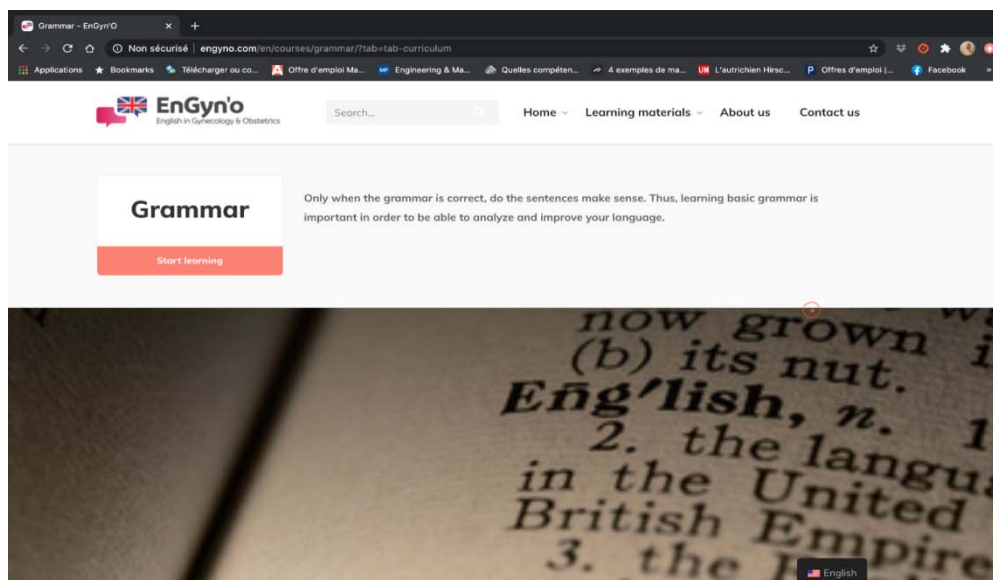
Grammar - EnGyn'O × +

Non sécurisé | engyno.com/en/courses/grammar/?tab=tab-curriculum

Applications Bookmarks Télécharger ou co... Offre d'emploi Ma... Engineering & Ma... Quelles compéten... 4 exemples de ma... L'autrichien Hirsc... Offres d'emploi |... Facebook »

EnGyn'o
English in Gynecology & Obstetrics

Search...

Home Learning materials About us Contact us

Grammar

Start learning

Only when the grammar is correct, do the sentences make sense. Thus, learning basic grammar is important in order to be able to analyze and improve your language.

now grown i
(b) its nut.
Eng'lish, n. 1
2. the langu
in the United
British Empire
3. the

English